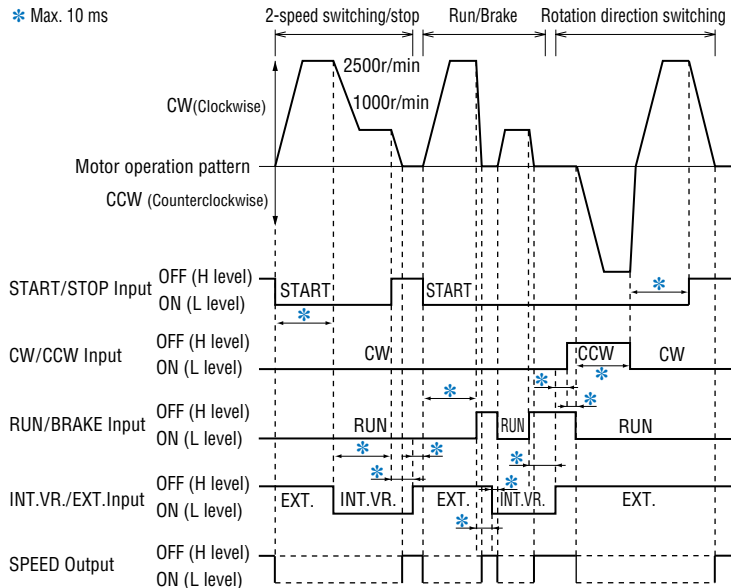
✻ Max. 10 ms

2-speed switching/stop
Run/Brake
Rotation direction switching

2500r/min
1000r/min

CW(Clockwise)
Motor operation pattern
CCW (Counterclockwise)

START/STOP Input
OFF (H level)
ON (L level)
START
START
✻
✻

CW/CCW Input
OFF (H level)
ON (L level)
CW
CCW
CW
✻
✻

RUN/BRAKE Input
OFF (H level)
ON (L level)
RUN
RUN
RUN
✻
✻
✻
✻

INT.VR./EXT.Input
OFF (H level)
ON (L level)
EXT.
INT.VR.
EXT.
INT.VR.
EXT.
✻
✻
✻
✻

SPEED Output
OFF (H level)
ON (L level)